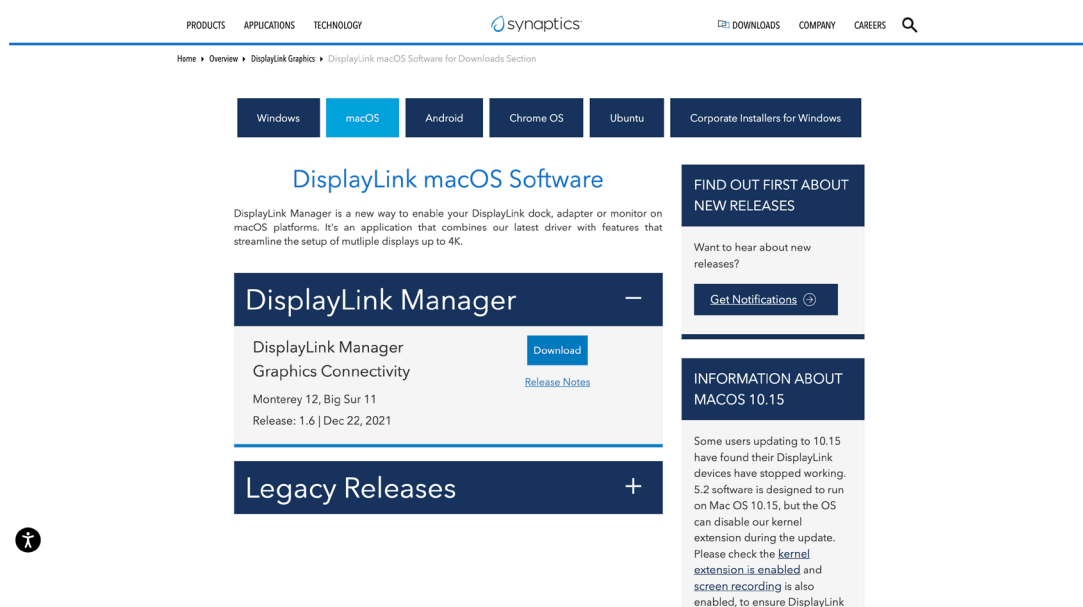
PRODUCTS APPLICATIONS TECHNOLOGY

synaptics

DOWNLOADS COMPANY CAREERS

Home ▸ Overview ▸ DisplayLink Graphics ▸ DisplayLink macOS Software for Downloads Section

Windows macOS Android Chrome OS Ubuntu Corporate Installers for Windows

DisplayLink macOS Software

DisplayLink Manager is a new way to enable your DisplayLink dock, adapter or monitor on macOS platforms. It's an application that combines our latest driver with features that streamline the setup of mutliple displays up to 4K.

DisplayLink Manager −

DisplayLink Manager Graphics Connectivity

Download

Release Notes

Monterey 12, Big Sur 11

Release: 1.6 | Dec 22, 2021

Legacy Releases +

FIND OUT FIRST ABOUT NEW RELEASES

Want to hear about new releases?

Get Notifications

INFORMATION ABOUT MACOS 10.15

Some users updating to 10.15 have found their DisplayLink devices have stopped working. 5.2 software is designed to run on Mac OS 10.15, but the OS can disable our kernel extension during the update. Please check the kernel extension is enabled and screen recording is also enabled, to ensure DisplayLink